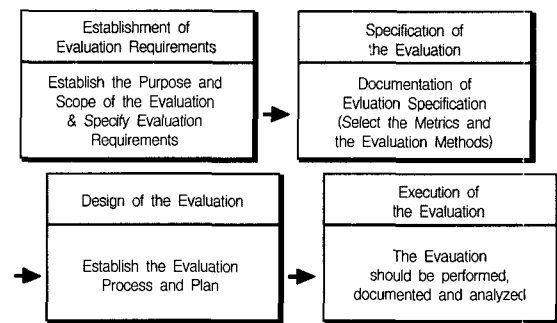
Establishment of Evaluation Requirements

Establish the Purpose and Scope of the Evaluation & Specify Evaluation Requirements

Specification of the Evaluation

Documentation of Evluation Specification (Select the Metrics and the Evaluation Methods)

Design of the Evaluation

Establish the Evaluation Process and Plan

Execution of the Evaluation

The Evauation should be performed, documented and analyzed